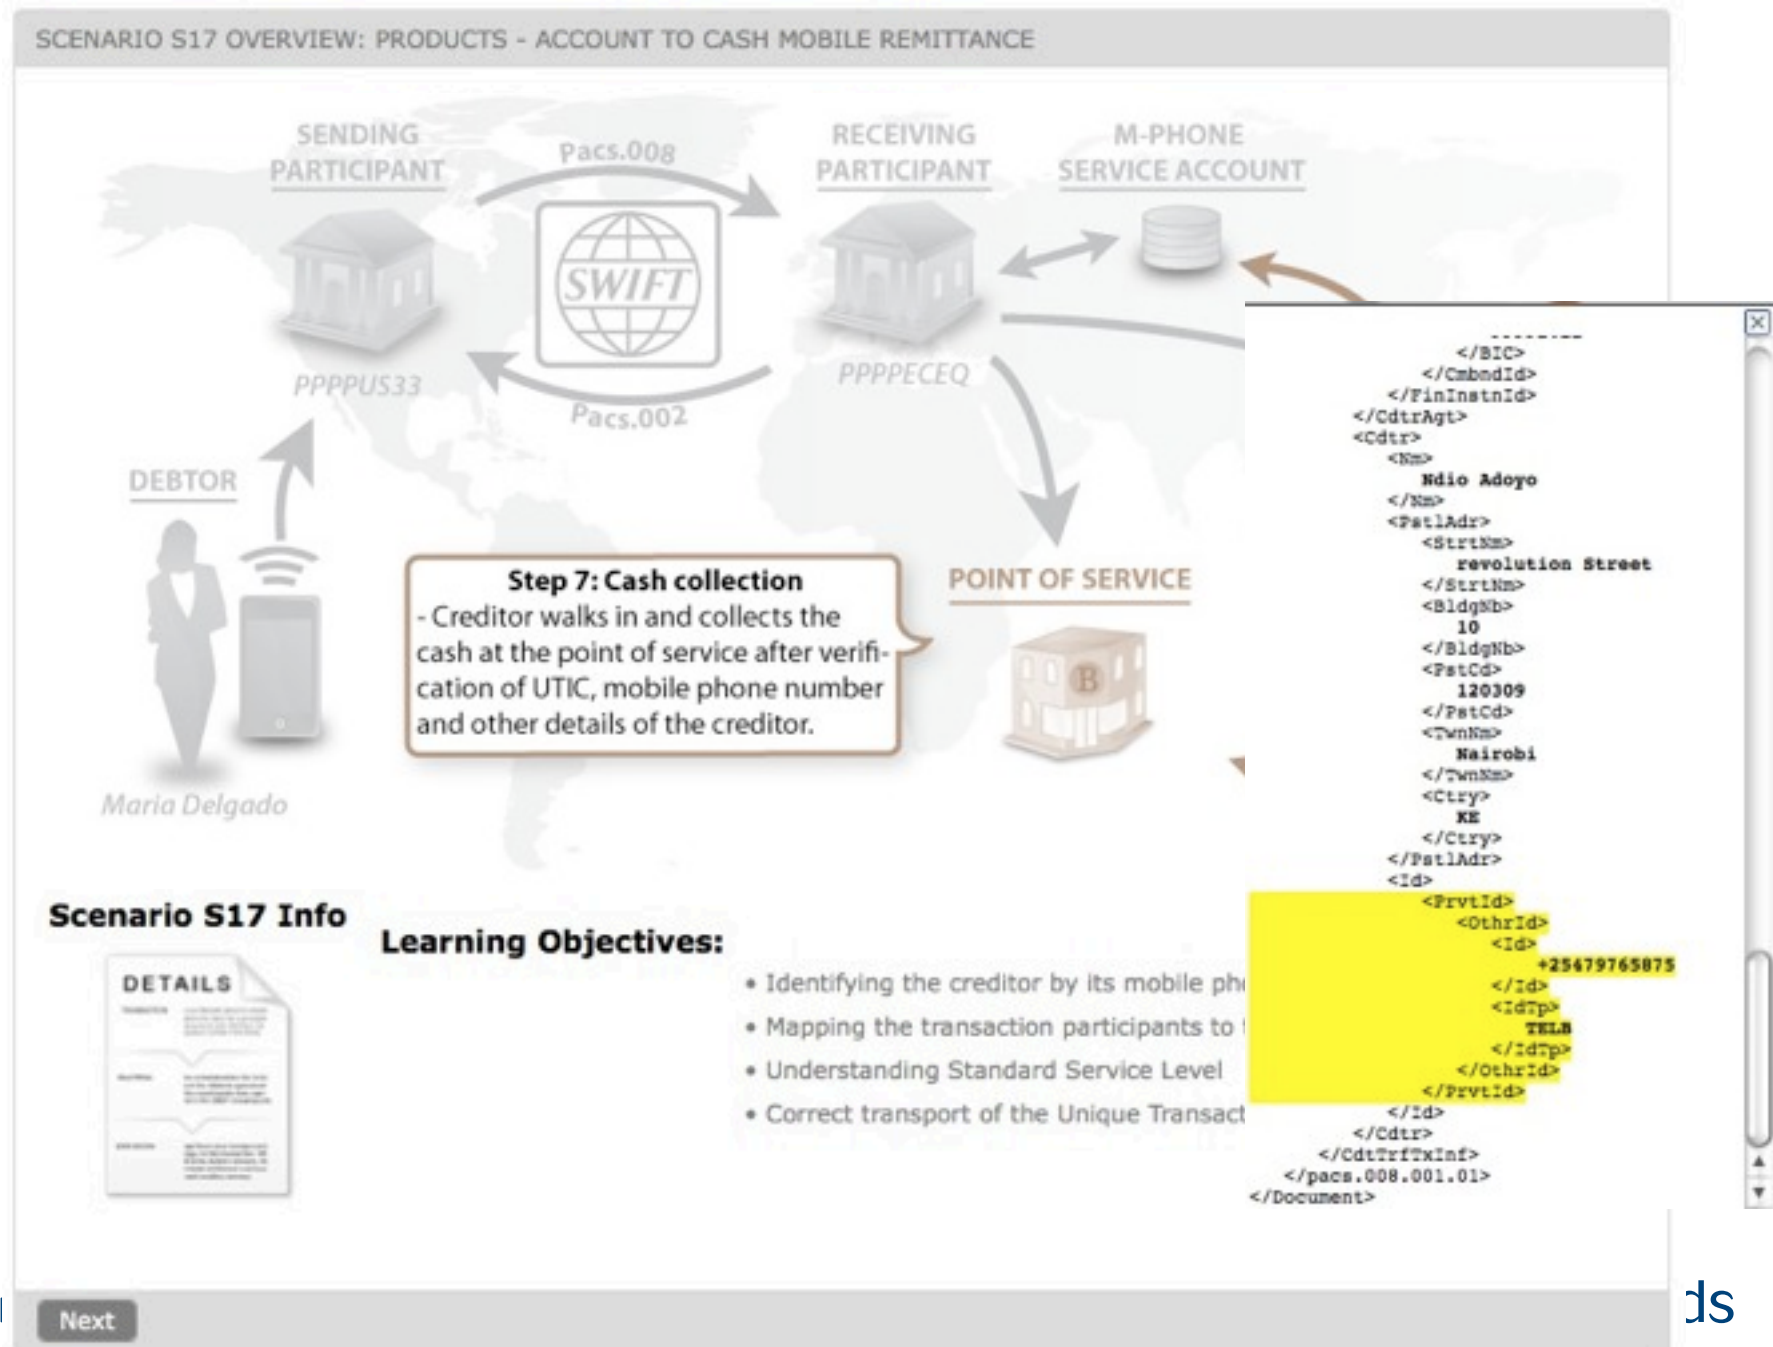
SCENARIO S17 OVERVIEW: PRODUCTS - ACCOUNT TO CASH MOBILE REMITTANCE

SENDING PARTICIPANT

Pacs.008

RECEIVING PARTICIPANT

M-PHONE SERVICE ACCOUNT

SWIFT

PPPPUS33

Pacs.002

PPPPECEQ

DEBTOR

Step 7: Cash collection
- Creditor walks in and collects the cash at the point of service after verification of UTIC, mobile phone number and other details of the creditor.

POINT OF SERVICE

B

Maria Delgado

Scenario S17 Info

DETAILS

Learning Objectives:

• Identifying the creditor by its mobile ph
• Mapping the transaction participants to
• Understanding Standard Service Level
• Correct transport of the Unique Transact

Next

</BIC>
</CmbndId>
</FinInstnId>
</CdtrAgt>
<Cdtr>
<Nm>
Ndio Adoyo
</Nm>
<PstlAdr>
<StrtNm>
revolution Street
</StrtNm>
<BldgNb>
10
</BldgNb>
<PstCd>
120309
</PstCd>
<TwnNm>
Nairobi
</TwnNm>
<Ctry>
KE
</Ctry>
</PstlAdr>
<Id>
<PrvtId>
<OthrId>
<Id>
+254797658 75
</Id>
<IdTp>
TELB
</IdTp>
</OthrId>
</PrvtId>
</Id>
</Cdtr>
</CdtTrfTxInf>
</pacs.008.001.01>
</Document>

ds